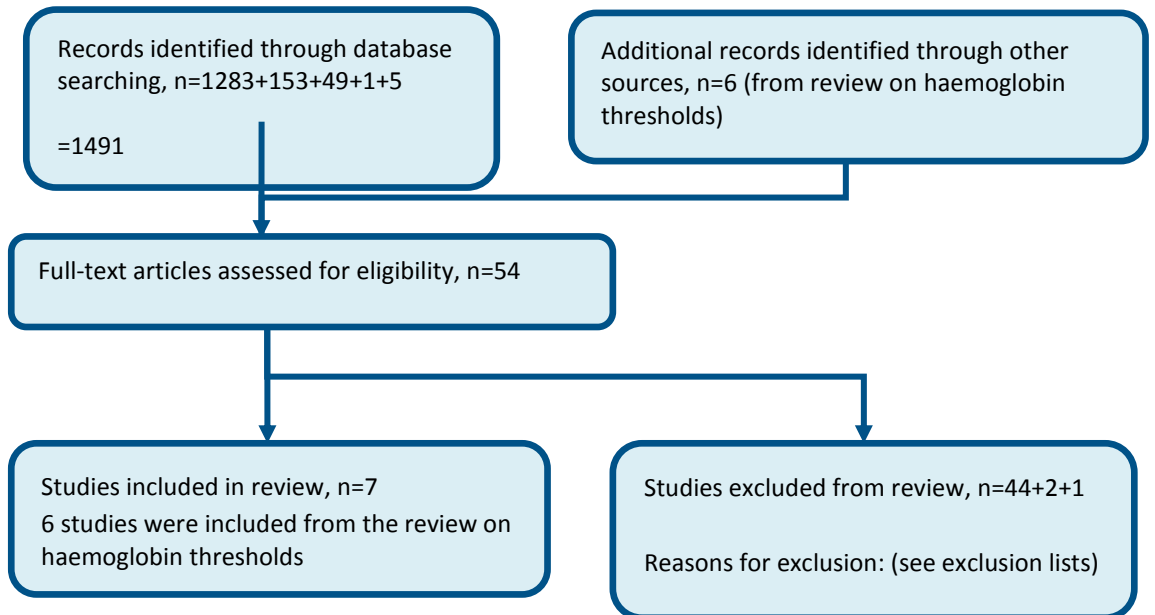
Records identified through database searching, n=1283+153+49+1+5

=1491

Additional records identified through other sources, n=6 (from review on haemoglobin thresholds)

Full-text articles assessed for eligibility, n=54

Studies included in review, n=7
6 studies were included from the review on haemoglobin thresholds

Studies excluded from review, n=44+2+1

Reasons for exclusion: (see exclusion lists)